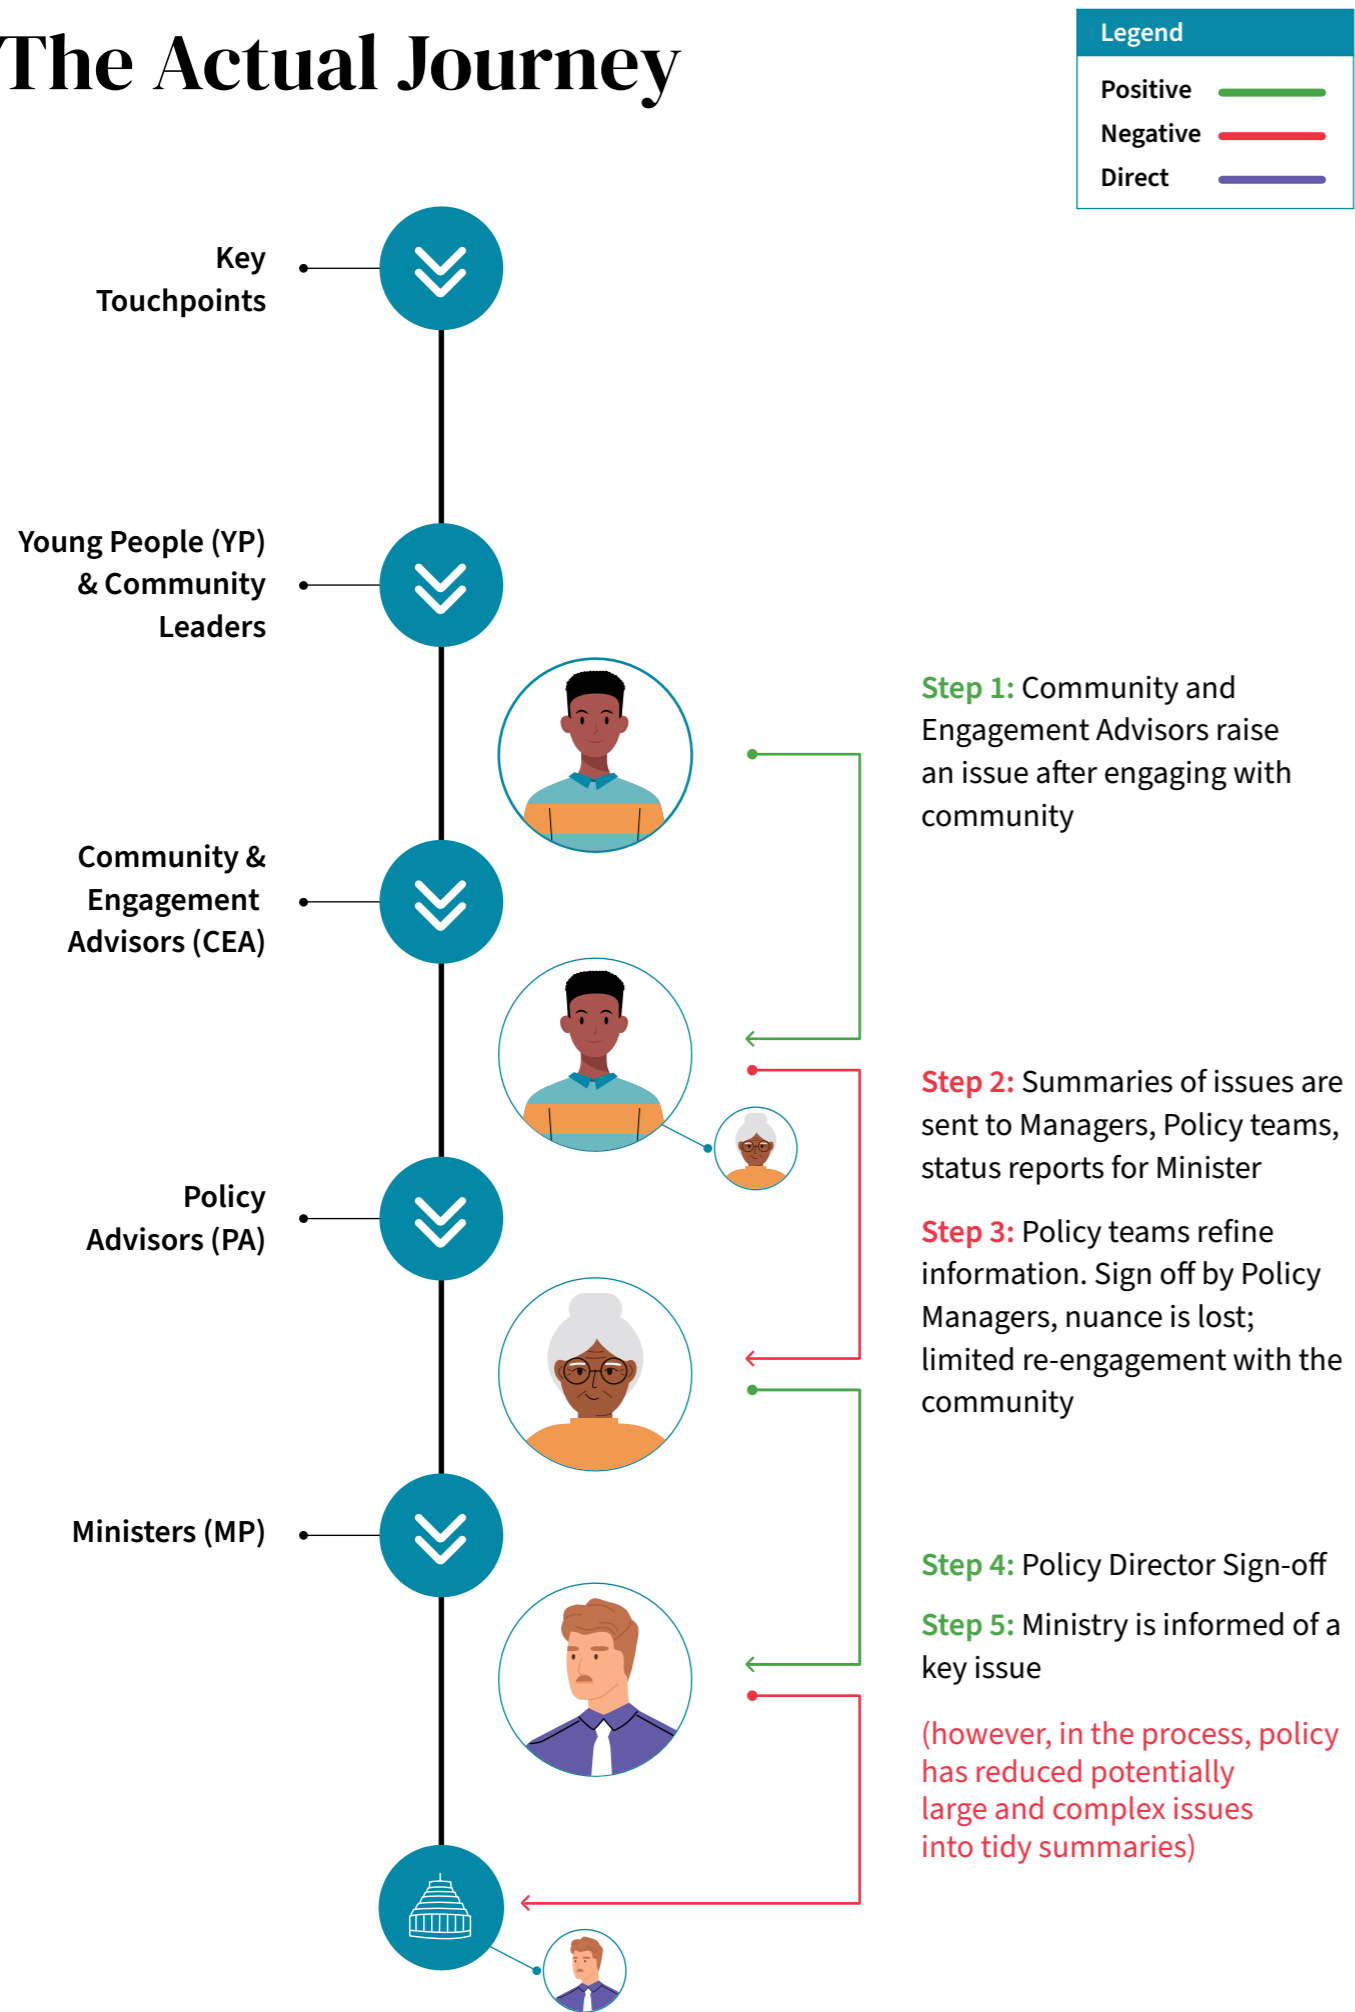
The Actual Journey

Legend
Positive
Negative
Direct

Key Touchpoints

Young People (YP) & Community Leaders

Community & Engagement Advisors (CEA)

Policy Advisors (PA)

Ministers (MP)

Step 1: Community and Engagement Advisors raise an issue after engaging with community

Step 2: Summaries of issues are sent to Managers, Policy teams, status reports for Minister

Step 3: Policy teams refine information. Sign off by Policy Managers, nuance is lost; limited re-engagement with the community

Step 4: Policy Director Sign-off

Step 5: Ministry is informed of a key issue

(however, in the process, policy has reduced potentially large and complex issues into tidy summaries)